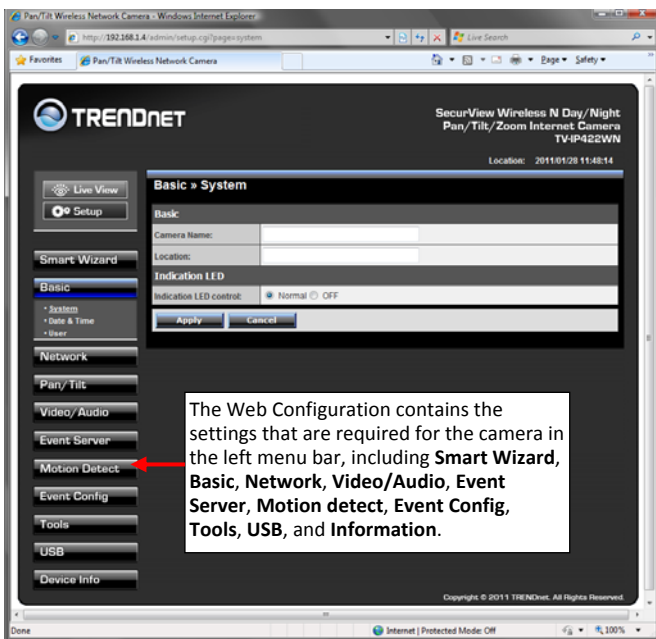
Pan/Tilt Wireless Network Camera - Windows Internet Explorer

http://192.168.1.4/admin/setup.cgi?page=system

Live Search

Favorites

Pan/Tilt Wireless Network Camera

Page ▾ Safety ▾

TRENDNET

SecurView Wireless N Day/Night Pan/Tilt/Zoom Internet Camera TV-IP422WN

Location: 2011/01/28 11:48:14

Live View

Setup

Smart Wizard

Basic

• System
• Date & Time
• User

Network

Pan/Tilt

Video/Audio

Event Server

Motion Detect

Event Config

Tools

USB

Device Info

Basic » System

Basic

| Camera Name: | |
|---|---|
| Location: | |

Indication LED

| Indication LED control: | Normal OFF |
|---|---|

Apply Cancel

The Web Configuration contains the settings that are required for the camera in the left menu bar, including **Smart Wizard**, **Basic**, **Network**, **Video/Audio**, **Event Server**, **Motion detect**, **Event Config**, **Tools**, **USB**, and **Information**.

Copyright © 2011 TRENDnet. All Rights Reserved.

Done

Internet | Protected Mode: Off

100%